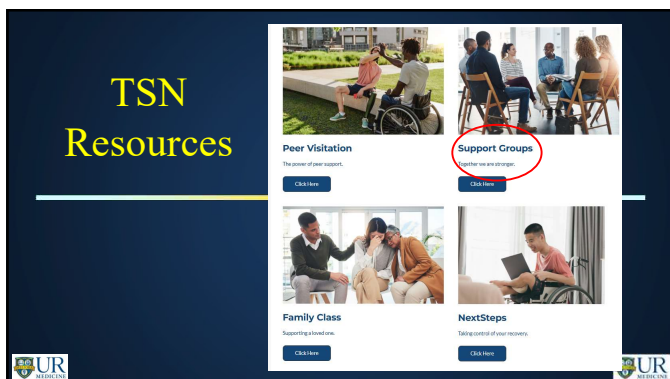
TSN Resources

Peer Visitation

The power of peer support.

Click Here

Support Groups

Together we are stronger.

Click Here

Family Class

Supporting a loved one.

Click Here

NextSteps

Taking control of your recovery.

Click Here

UR MEDICINE

UR MEDICINE